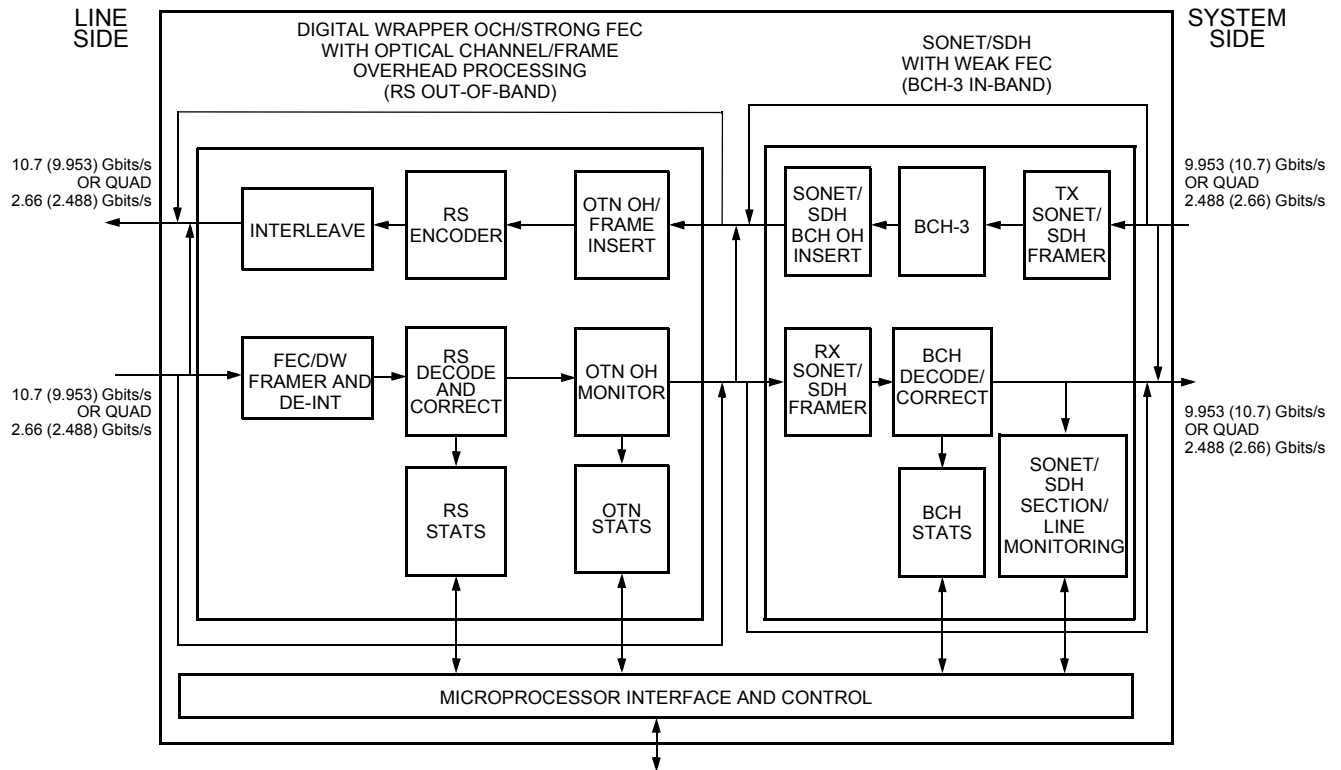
LINE SIDE

DIGITAL WRAPPER OCH/STRONG FEC WITH OPTICAL CHANNEL/FRAME OVERHEAD PROCESSING (RS OUT-OF-BAND)

SONET/SDH WITH WEAK FEC (BCH-3 IN-BAND)

SYSTEM SIDE

10.7 (9.953) Gbits/s OR QUAD 2.66 (2.488) Gbits/s

INTERLEAVE

RS ENCODER

OTN OH/ FRAME INSERT

SONET/ SDH BCH OH INSERT

BCH-3

TX SONET/ SDH FRAMER

9.953 (10.7) Gbits/s OR QUAD 2.488 (2.66) Gbits/s

FEC/DW FRAMER AND DE-INT

RS DECODE AND CORRECT

OTN OH MONITOR

RX SONET/ SDH FRAMER

BCH DECODE/ CORRECT

10.7 (9.953) Gbits/s OR QUAD 2.66 (2.488) Gbits/s

9.953 (10.7) Gbits/s OR QUAD 2.488 (2.66) Gbits/s

RS STATS

OTN STATS

BCH STATS

SONET/ SDH SECTION/ LINE MONITORING

MICROPROCESSOR INTERFACE AND CONTROL